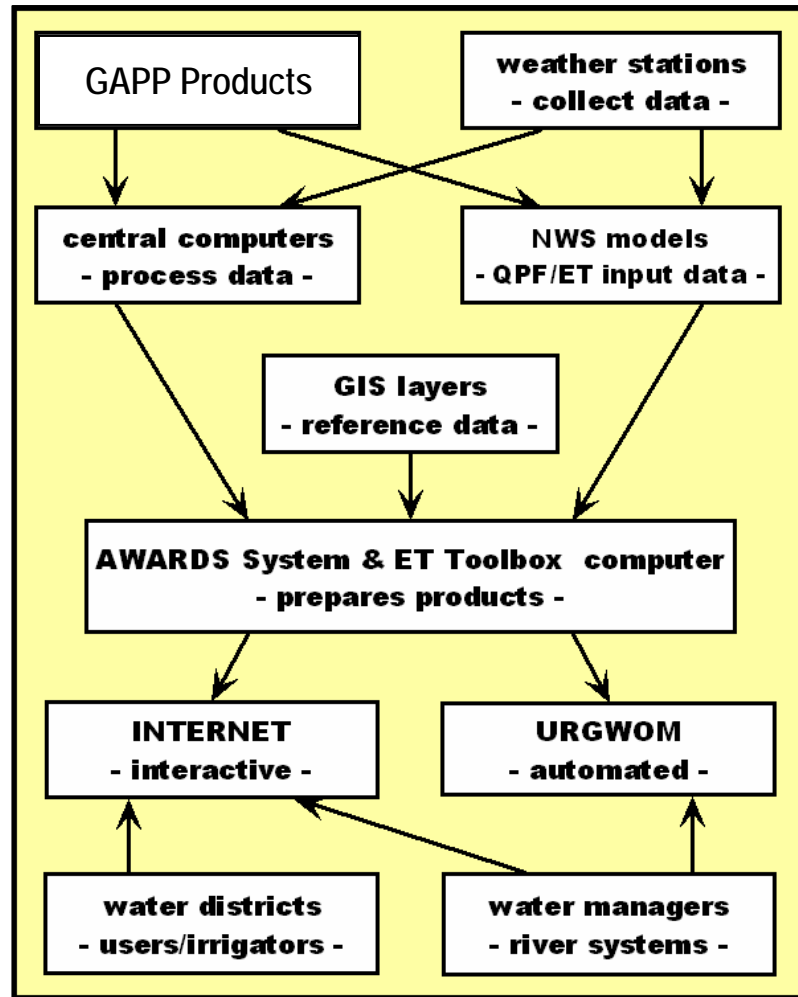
GAPP Products

weather stations
- collect data -

central computers
- process data -

NWS models
- QPF/ET input data -

GIS layers
- reference data -

AWARDS System & ET Toolbox computer
- prepares products -

INTERNET
- interactive -

URGWOM
- automated -

water districts
- users/irrigators -

water managers
- river systems -